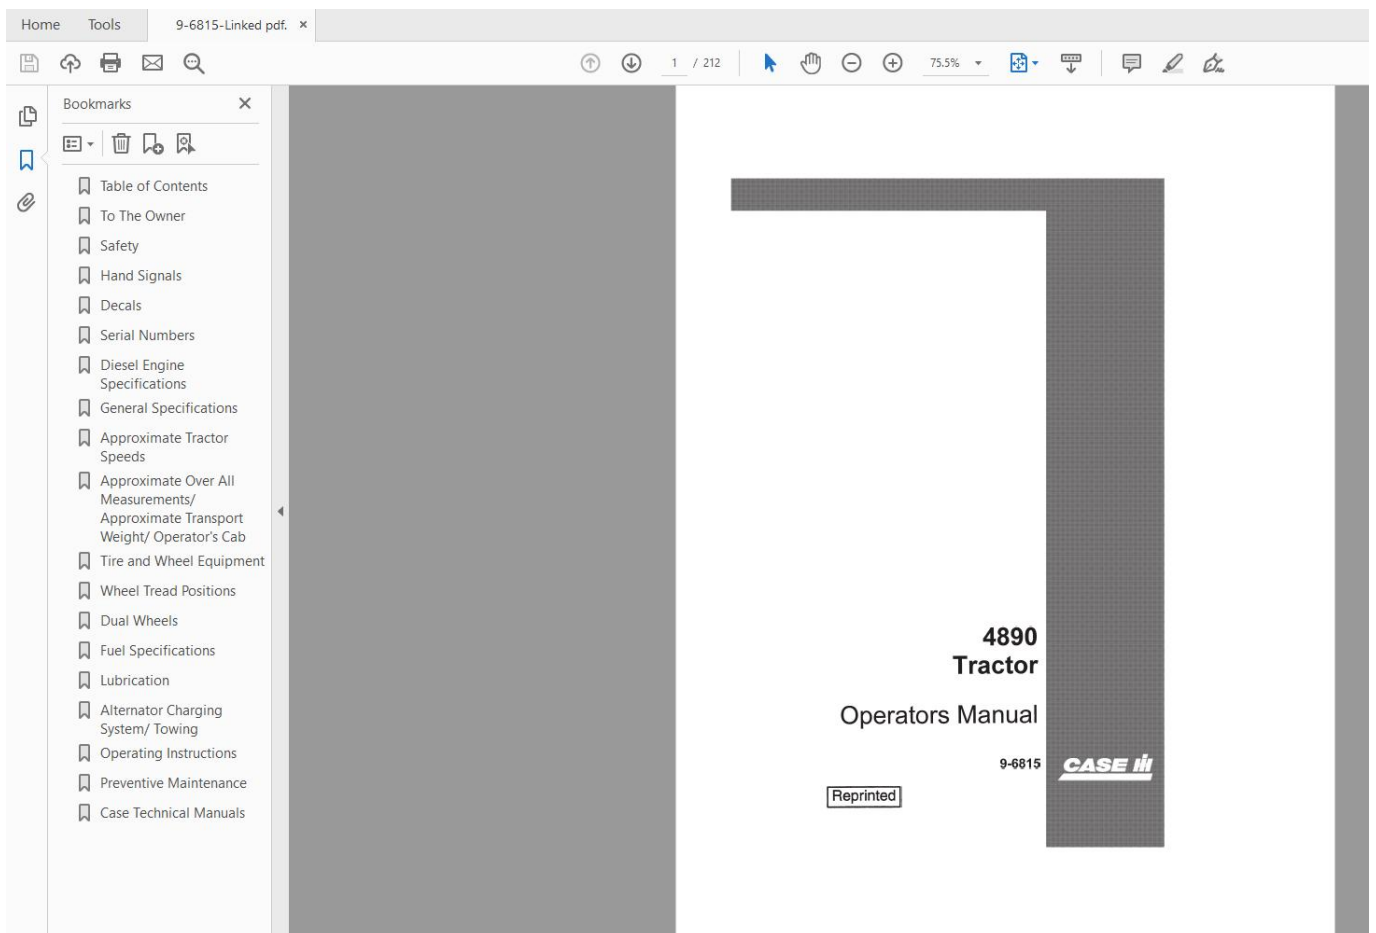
Home Tools 9-6815-Linked pdf. ×

1 / 212 75.5%

Bookmarks

Table of Contents
To The Owner
Safety
Hand Signals
Decals
Serial Numbers
Diesel Engine Specifications
General Specifications
Approximate Tractor Speeds
Approximate Over All Measurements/ Approximate Transport Weight/ Operator's Cab
Tire and Wheel Equipment
Wheel Tread Positions
Dual Wheels
Fuel Specifications
Lubrication
Alternator Charging System/ Towing
Operating Instructions
Preventive Maintenance
Case Technical Manuals

4890
Tractor

Operators Manual

9-6815

CASE IH

Reprinted